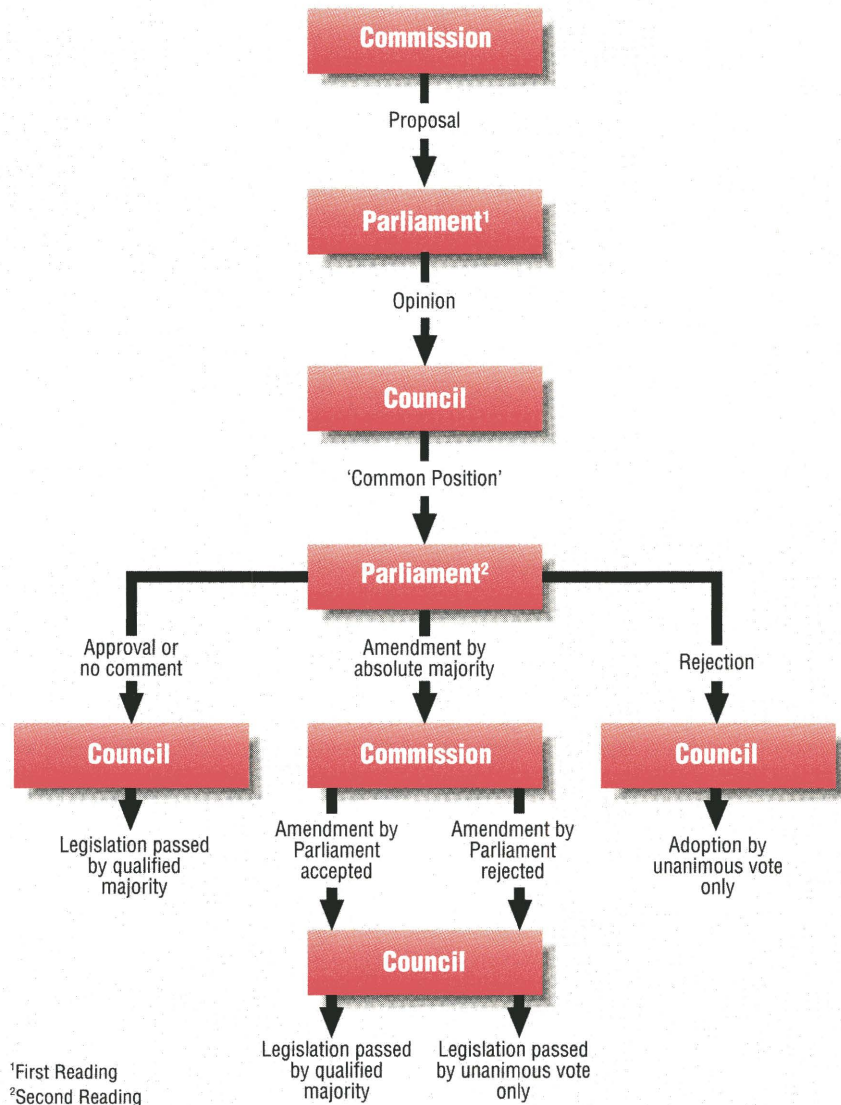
Commission

Proposal

Parliament$^1$

Opinion

Council

'Common Position'

Parliament$^2$

Approval or no comment

Amendment by absolute majority

Rejection

Council

Commission

Council

Legislation passed by qualified majority

Amendment by Parliament accepted

Amendment by Parliament rejected

Adoption by unanimous vote only

Council

Legislation passed by qualified majority

Legislation passed by unanimous vote only

$^1$First Reading
$^2$Second Reading